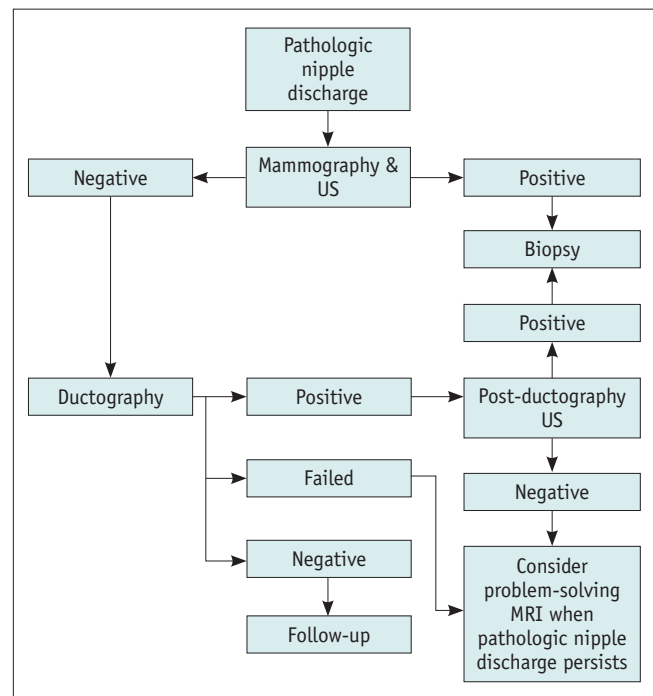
Pathologic nipple discharge

Mammography & US

Negative

Positive

Biopsy

Positive

Ductography

Positive

Post-ductography US

Failed

Negative

Negative

Consider problem-solving MRI when pathologic nipple discharge persists

Follow-up